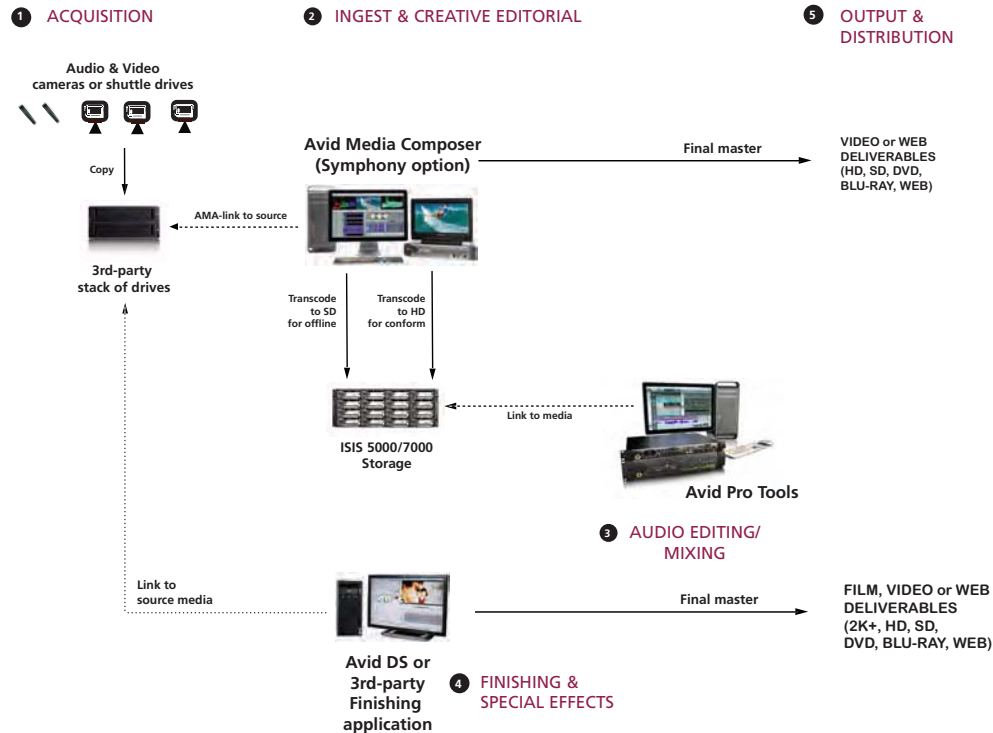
1 ACQUISITION

2 INGEST & CREATIVE EDITORIAL

5 OUTPUT & DISTRIBUTION

Audio & Video cameras or shuttle drives

Copy

3rd-party stack of drives

AMA-link to source

Avid Media Composer (Symphony option)

Final master

VIDEO or WEB DELIVERABLES (HD, SD, DVD, BLU-RAY, WEB)

Transcode to SD for offline

Transcode to HD for conform

ISIS 5000/7000 Storage

Link to media

Avid Pro Tools

3 AUDIO EDITING/ MIXING

Link to source media

Final master

FILM, VIDEO or WEB DELIVERABLES (2K+, HD, SD, DVD, BLU-RAY, WEB)

Avid DS or 3rd-party Finishing application

4 FINISHING & SPECIAL EFFECTS